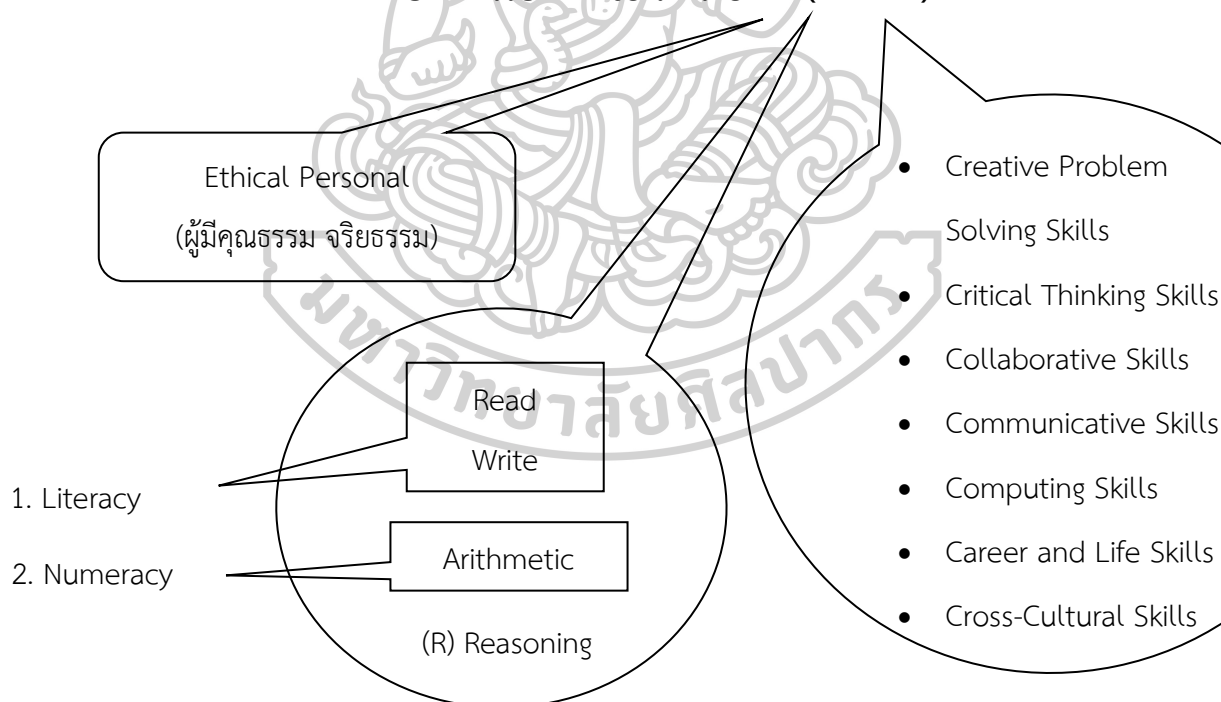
Ethical Personal
(ผู้มีคุณธรรม จริยธรรม)

Read
Write

1. Literacy

2. Numeracy

Arithmetic

(R) Reasoning

- Creative Problem Solving Skills
- Critical Thinking Skills
- Collaborative Skills
- Communicative Skills
- Computing Skills
- Career and Life Skills
- Cross-Cultural Skills

มหาวิทยาลัยศิลปากร